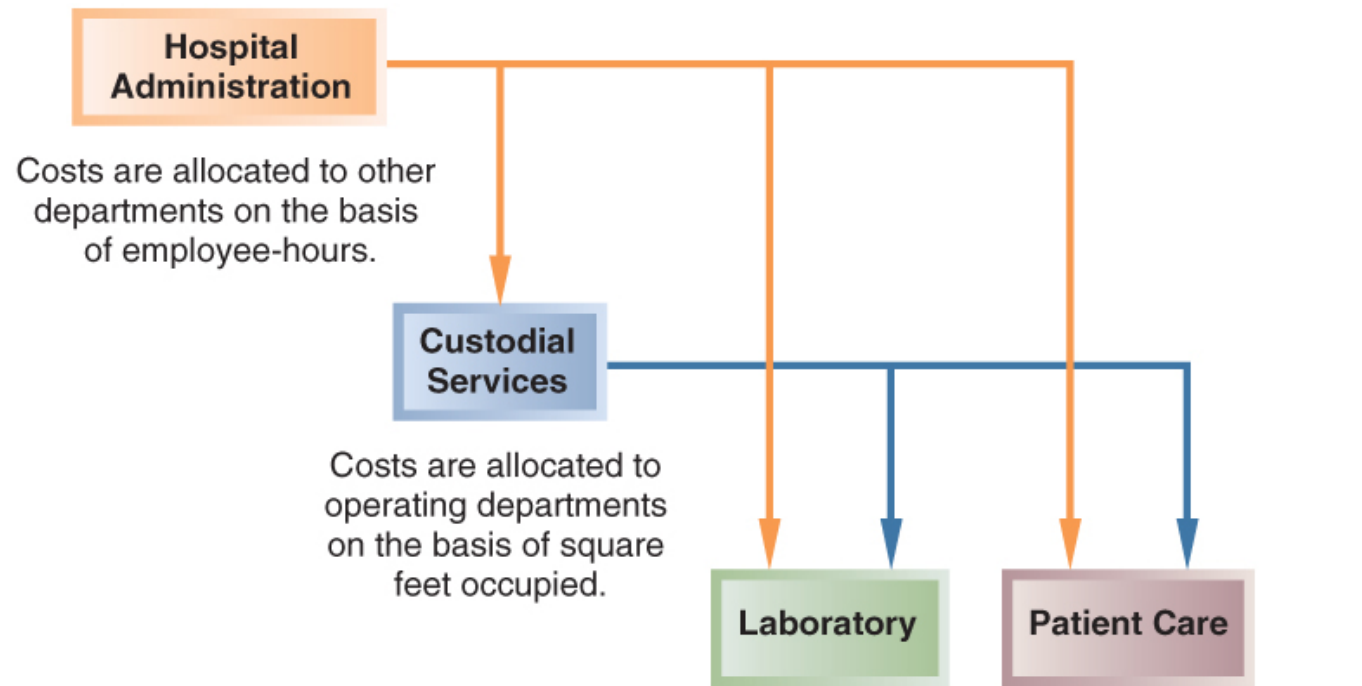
Hospital Administration

Costs are allocated to other departments on the basis of employee-hours.

Custodial Services

Costs are allocated to operating departments on the basis of square feet occupied.

Laboratory

Patient Care